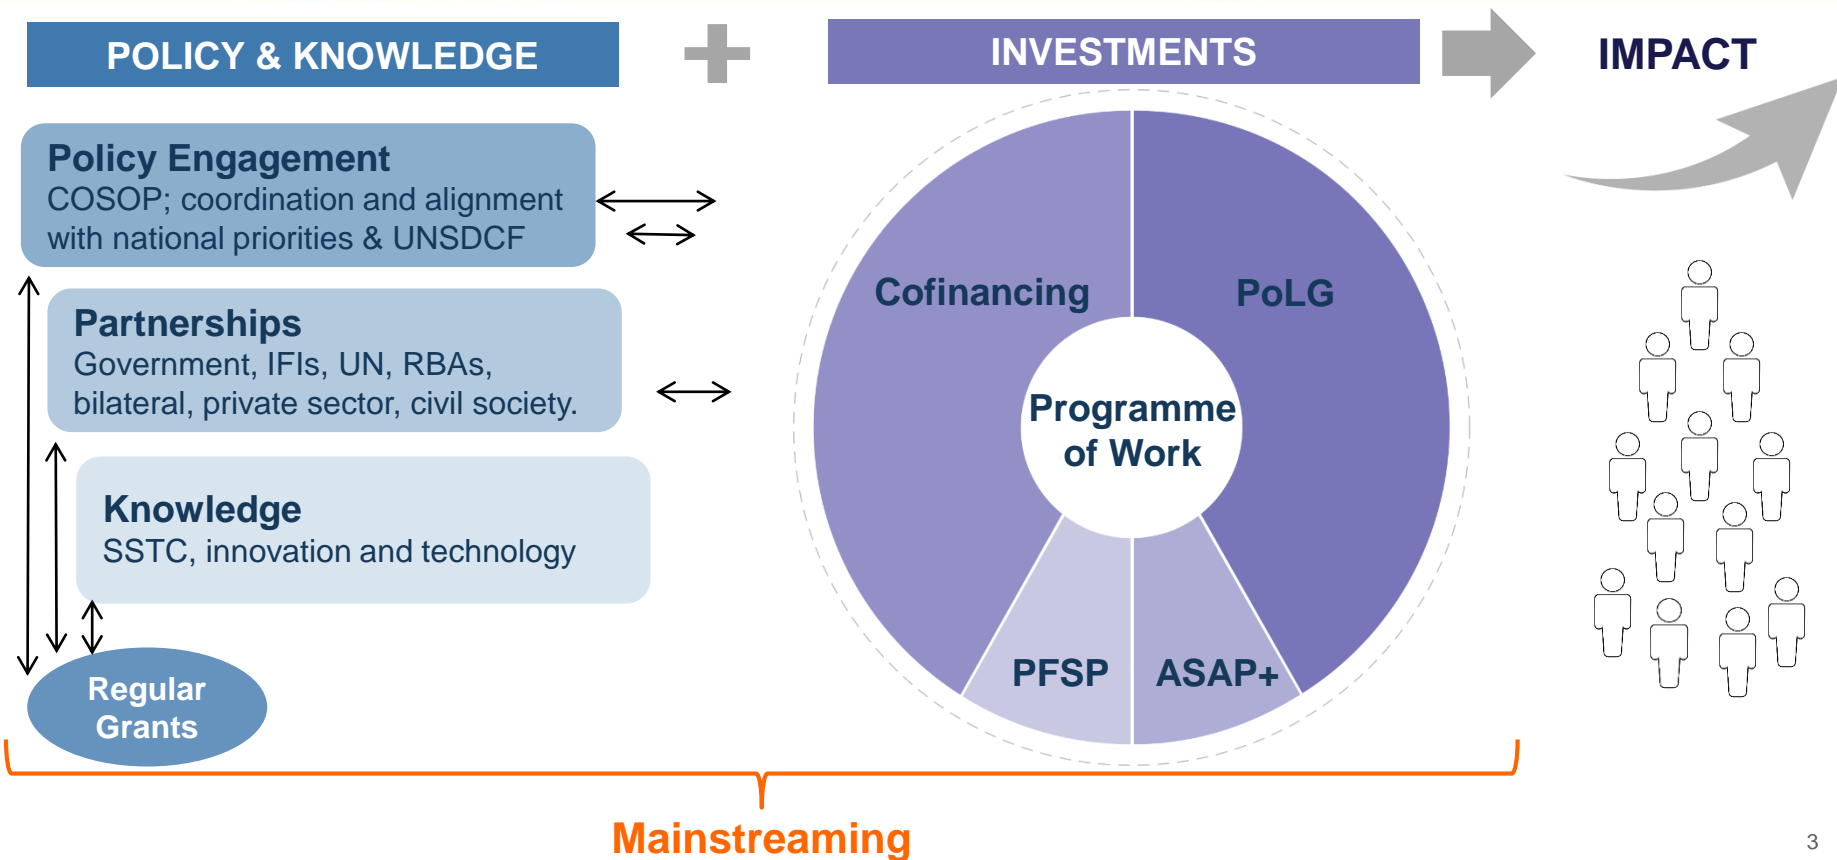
POLICY & KNOWLEDGE

INVESTMENTS

IMPACT

Policy Engagement
COSOP; coordination and alignment with national priorities & UNSDCF

Partnerships
Government, IFIs, UN, RBAs, bilateral, private sector, civil society.

Knowledge
SSTC, innovation and technology

Regular Grants

Cofinancing

PoLG

Programme of Work

PFSP

ASAP+

Mainstreaming

3